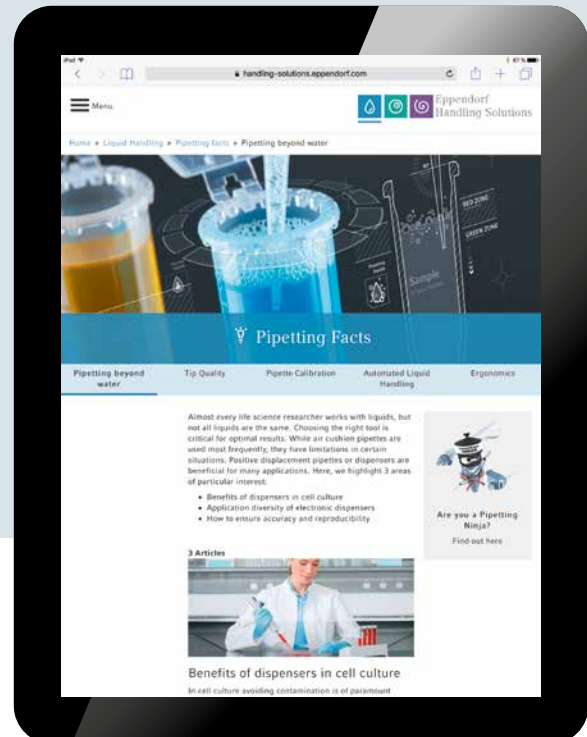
handling-solutions.eppendorf.com

Menu

Eppendorf Handling Solutions

Home » Liquid Handling » Pipetting facts » Pipetting beyond water

RED ZONE

GREEN ZONE

Sample

Pipetting Facts

Pipetting beyond water

Tip Quality

Pipette Calibration

Automated Liquid Handling

Ergonomics

Almost every life science researcher works with liquids, but not all liquids are the same. Choosing the right tool is critical for optimal results. While air cushion pipettes are used most frequently, they have limitations in certain situations. Positive displacement pipettes or dispensers are beneficial for many applications. Here, we highlight 3 areas of particular interest.

- Benefits of dispensers in cell culture
- Application diversity of electronic dispensers
- How to ensure accuracy and reproducibility

Are you a Pipetting Ninja?

Find out here

3 Articles

Benefits of dispensers in cell culture

In cell culture avoiding contamination is of paramount